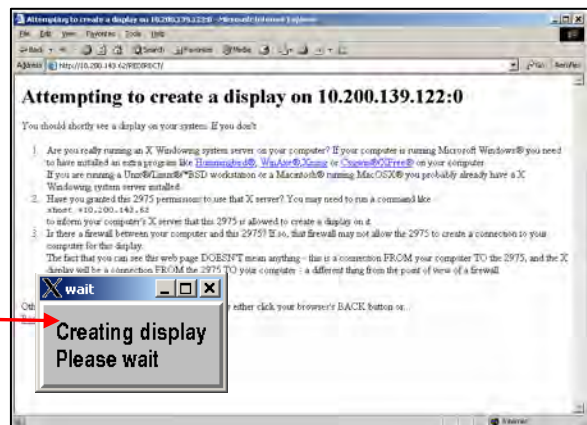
Attempting to create a display on 10.200.139.122:0 - Microsoft Internet Explorer

File Edit View Favorites Tools Help

Back Search Favorites Media

Address http://10.200.143.62/REDIRECT/

Go Links

Attempting to create a display on 10.200.139.122:0

You should shortly see a display on your system. If you don't:

1. Are you really running an X Windowing system server on your computer? If your computer is running Microsoft Windows® you need to have installed an extra program like Hummingbird®, WinAxe®,Xming or Cygwin®XFree® on your computer. If you are running a Unix®/Linux®/*BSD workstation or a Macintosh® running MacOSX® you probably already have a X Windowing system server installed.
2. Have you granted this 2975 permission to use that X server? You may need to run a command like
xhost +10.200.143.62
to inform your computer's X server that this 2975 is allowed to create a display on it.
3. Is there a firewall between your computer and this 2975? If so, that firewall may not allow the 2975 to create a connection to your computer for this display.
The fact that you can see this web page DOESN'T mean anything - this is a connection FROM your computer TO the 2975, and the X display will be a connection FROM the 2975 TO your computer - a different thing from the point of view of a firewall.

Oth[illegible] either click your browser's BACK button or...

X wait

Creating display
Please wait

Internet